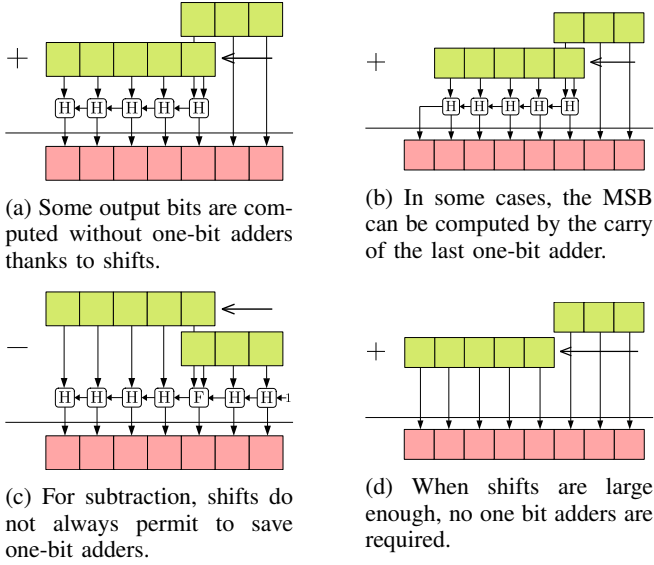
+

H H H H H

(a) Some output bits are computed without one-bit adders thanks to shifts.

+

H H H H H

(b) In some cases, the MSB can be computed by the carry of the last one-bit adder.

−

H H H H F H H 1

(c) For subtraction, shifts do not always permit to save one-bit adders.

+

(d) When shifts are large enough, no one bit adders are required.